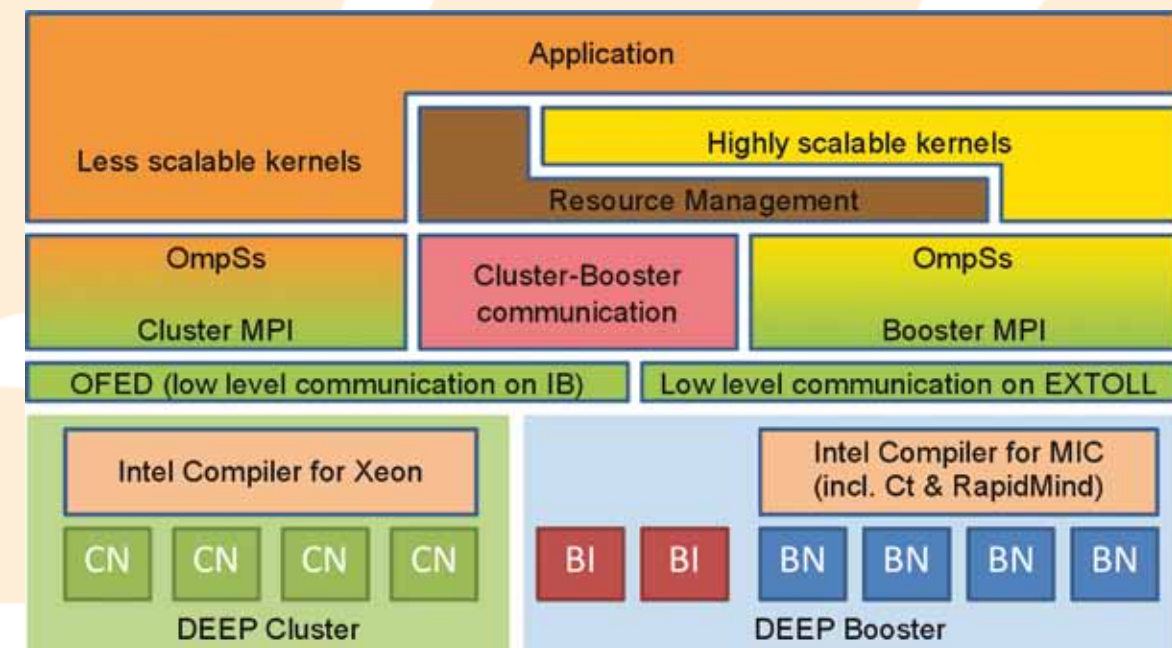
Application

Less scalable kernels

Highly scalable kernels

Resource Management

OmpSs

Cluster MPI

Cluster-Booster communication

OmpSs

Booster MPI

OFED (low level communication on IB)

Low level communication on EXTOLL

Intel Compiler for Xeon

CN CN CN CN

DEEP Cluster

Intel Compiler for MIC (incl. Ct & RapidMind)

BI BI BN BN BN BN

DEEP Booster